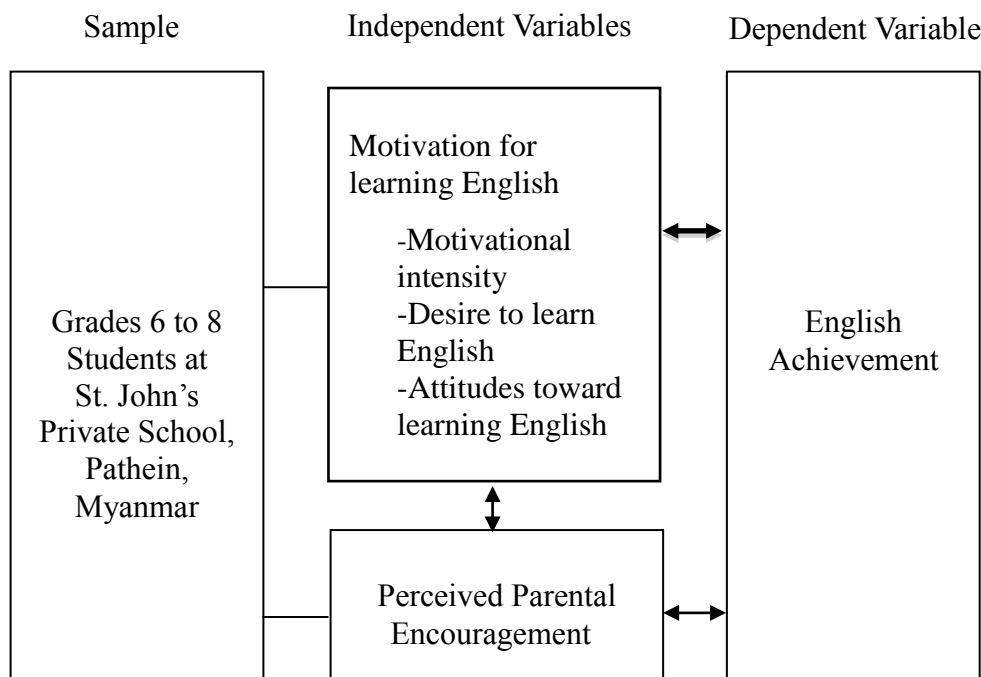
Sample

Independent Variables

Dependent Variable

Grades 6 to 8 Students at St. John’s Private School, Pathein, Myanmar

Motivation for learning English

-Motivational intensity
-Desire to learn English
-Attitudes toward learning English

Perceived Parental Encouragement

English Achievement